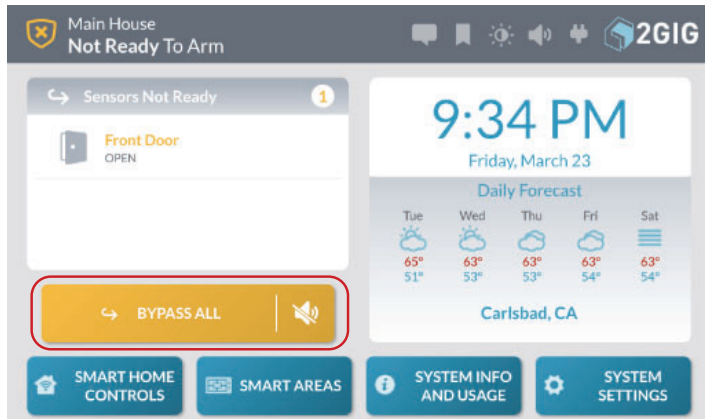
Main House
Not Ready To Arm

2GIG

Sensors Not Ready 1

Front Door
OPEN

BYPASS ALL

9:34 PM
Friday, March 23

Daily Forecast

| Tue | Wed | Thu | Fri | Sat |
|---|---|---|---|---|
| 65° | 63° | 63° | 63° | 63° |
| 51° | 53° | 53° | 54° | 54° |

Carlsbad, CA

SMART HOME CONTROLS

SMART AREAS

SYSTEM INFO AND USAGE

SYSTEM SETTINGS